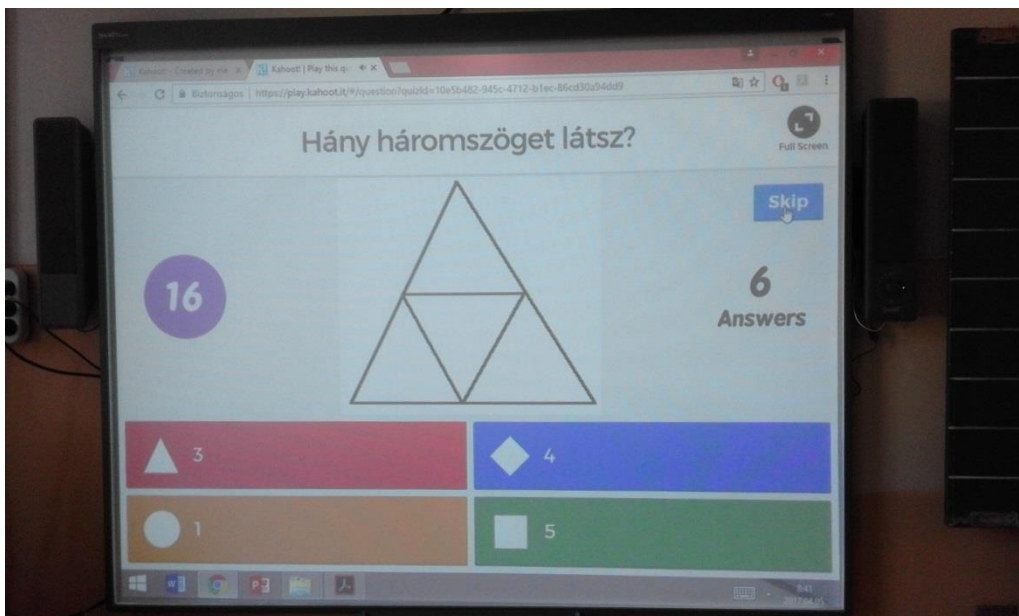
Kahoot! - Created by ma... × Kahoot! | Play this q... ×

Biztonságos | https://play.kahoot.it/#/question?quizId=10e5b482-945c-4712-b1ec-86cd30a94dd9

Hány háromszöget látsz?

Full Screen

Skip

16

6
Answers

3

4

1

5